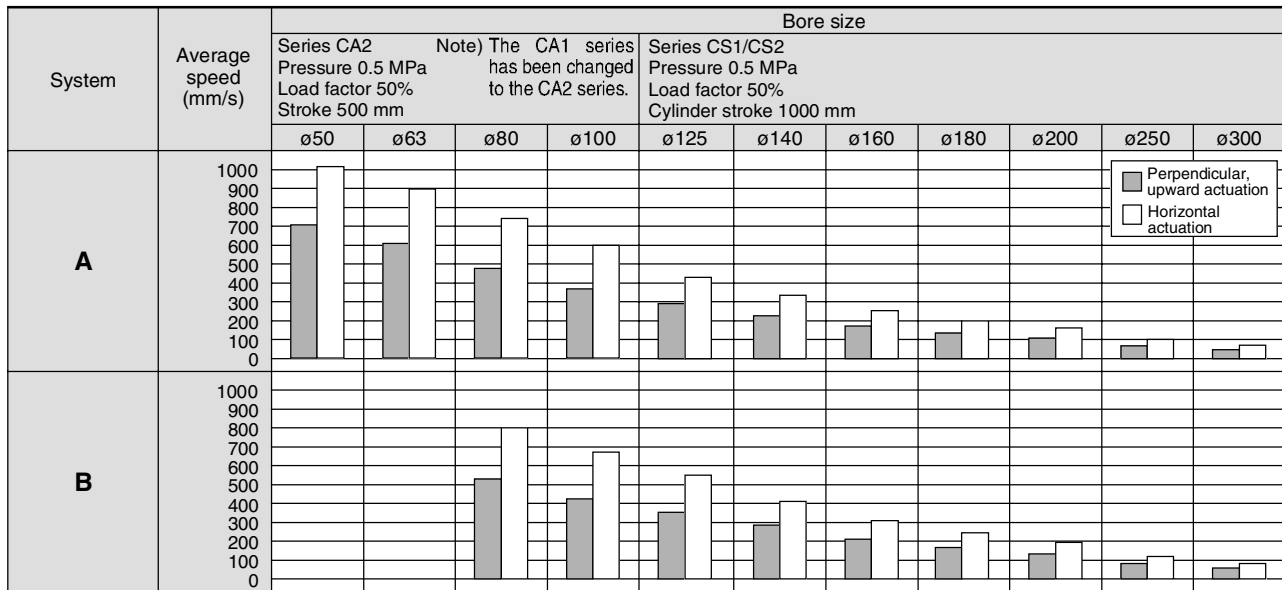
| System | Average speed (mm/s) | Bore size | | | | | | | | | | |
|---|---|---|---|---|---|---|---|---|---|---|---|---|
| | | Series CA2 Pressure 0.5 MPa Load factor 50% Stroke 500 mm Note) The CA1 series has been changed to the CA2 series. | | | | Series CS1/CS2 Pressure 0.5 MPa Load factor 50% Cylinder stroke 1000 mm | | | | | | |
| | | ø50 | ø63 | ø80 | ø100 | ø125 | ø140 | ø160 | ø180 | ø200 | ø250 | ø300 |
| **A** | 1000 900 800 700 600 500 400 300 200 100 0 | | | | | | | | | | | |
| **B** | 1000 900 800 700 600 500 400 300 200 100 0 | | | | | | | | | | | |

Perpendicular, upward actuation
Horizontal actuation